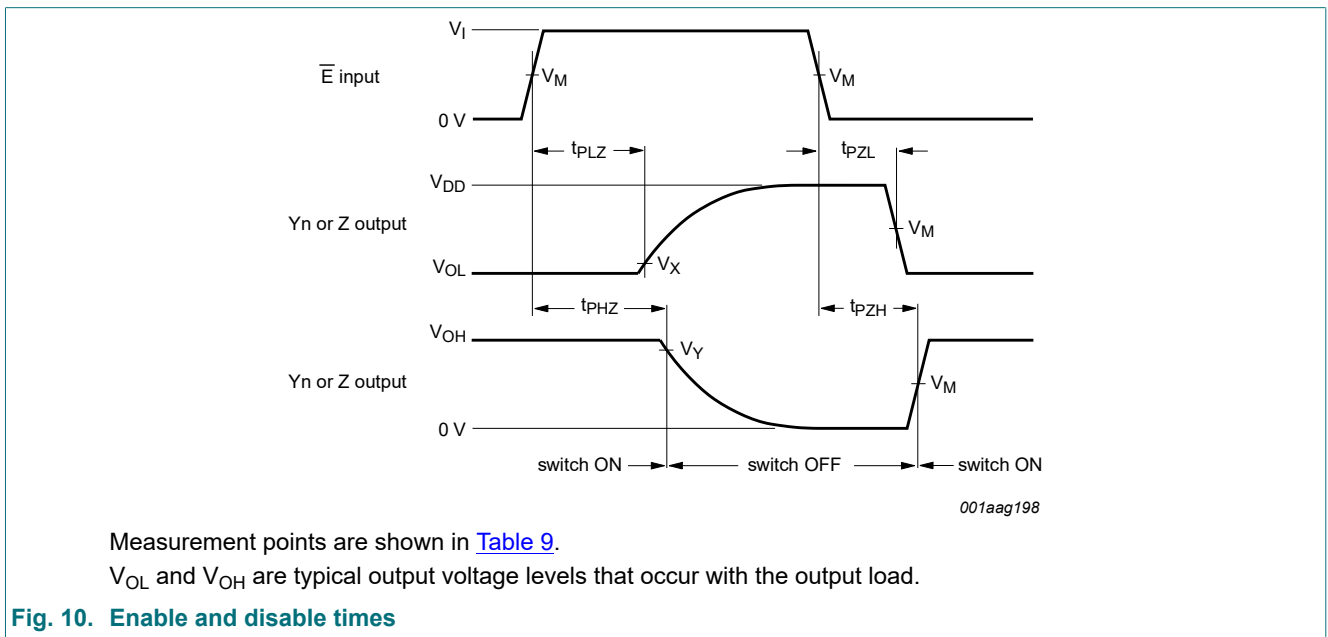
$V_I$

$\overline{E}$ input

$V_M$

$V_M$

0 V

$t_{PLZ}$

$t_{PZL}$

$V_{DD}$

Yn or Z output

$V_M$

$V_{OL}$

$V_X$

$t_{PHZ}$

$t_{PZH}$

$V_{OH}$

$V_Y$

Yn or Z output

$V_M$

0 V

switch ON

switch OFF

switch ON

001aag198

Measurement points are shown in Table 9.

$V_{OL}$ and $V_{OH}$ are typical output voltage levels that occur with the output load.

Fig. 10. Enable and disable times